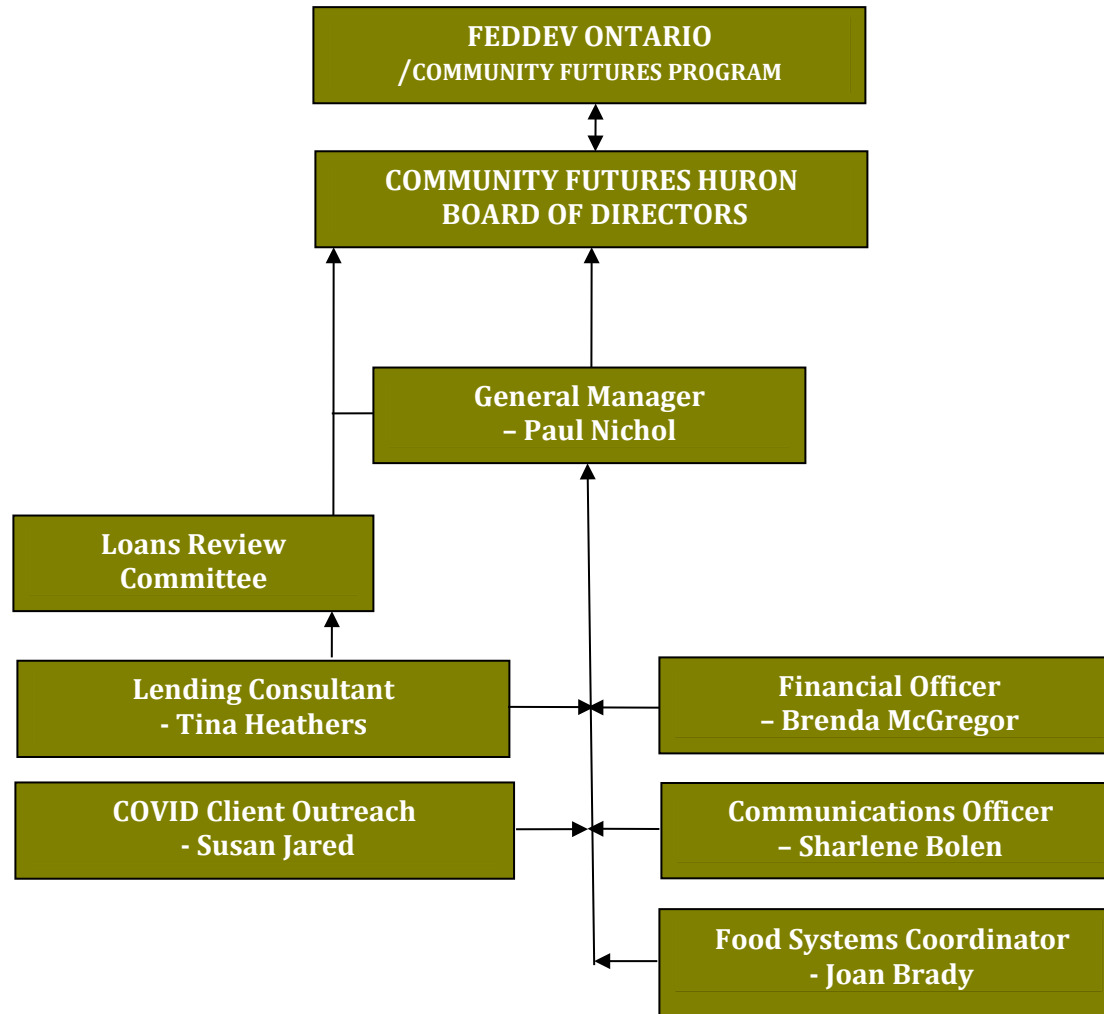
FEDDEV ONTARIO
/COMMUNITY FUTURES PROGRAM

COMMUNITY FUTURES HURON
BOARD OF DIRECTORS

General Manager
– Paul Nichol

Loans Review
Committee

Lending Consultant
- Tina Heathers

Financial Officer
– Brenda McGregor

COVID Client Outreach
- Susan Jared

Communications Officer
– Sharlene Bolen

Food Systems Coordinator
- Joan Brady